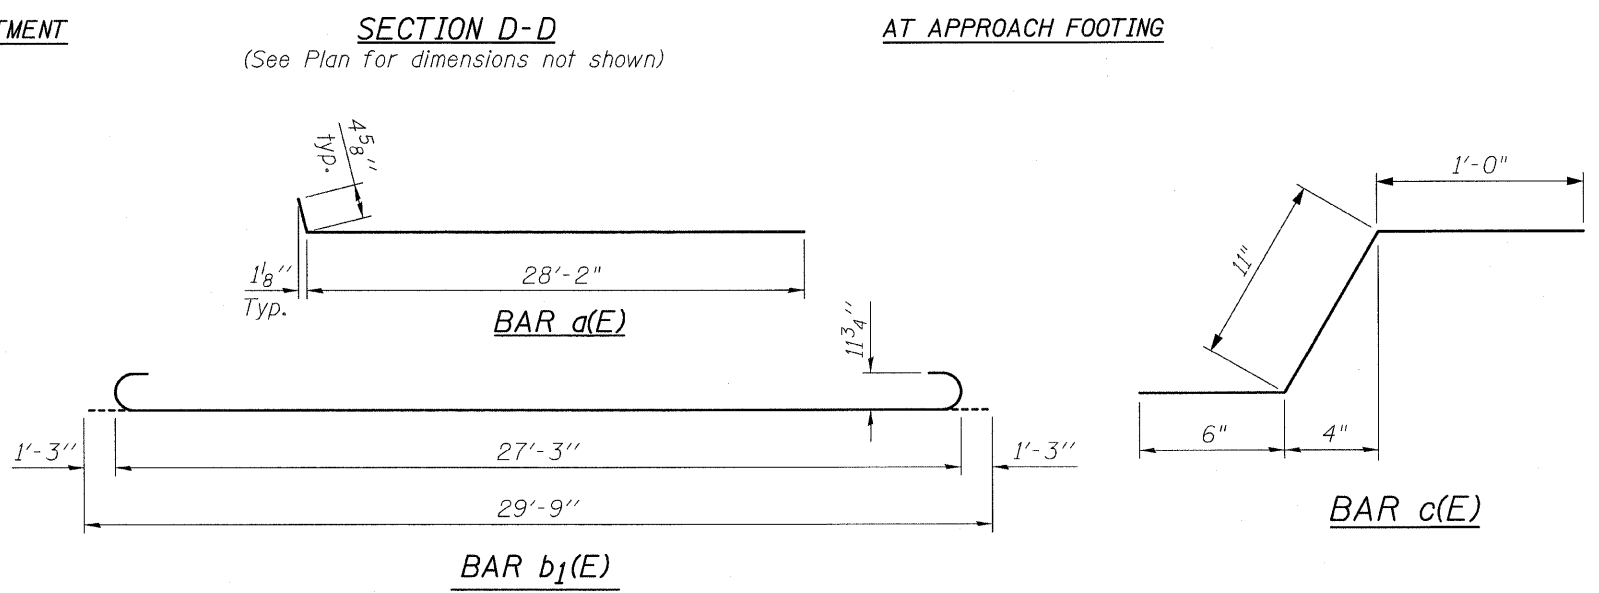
TMENT

SECTION D-D
(See Plan for dimensions not shown)

AT APPROACH FOOTING

$4\frac{5}{8}$'' typ.

$1\frac{1}{8}$'' Typ.

28'-2"

BAR a(E)

$11\frac{3}{4}$''

1'-3''

27'-3''

1'-3''

29'-9''

BAR $b_1$(E)

1'-0"

11''

6"

4"

BAR c(E)